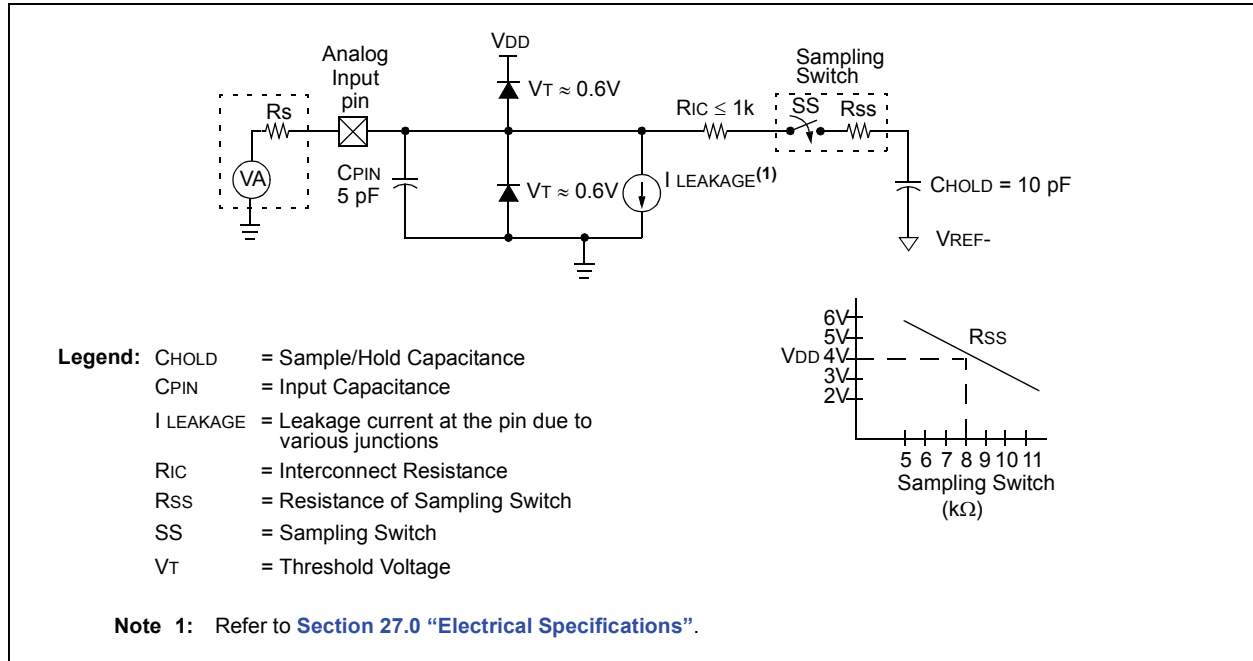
Analog Input pin

VDD

Sampling Switch

Rs

VT ≈ 0.6V

RIC ≤ 1k

SS

Rss

VA

CPIN
5 pF

VT ≈ 0.6V

I LEAKAGE(1)

CHOLD = 10 pF

VREF-

6V
5V
VDD 4V
3V
2V

RSS

5 6 7 8 9 10 11
Sampling Switch
(kΩ)

Legend: CHOLD = Sample/Hold Capacitance
CPIN = Input Capacitance
I LEAKAGE = Leakage current at the pin due to various junctions
RIC = Interconnect Resistance
RSS = Resistance of Sampling Switch
SS = Sampling Switch
VT = Threshold Voltage

Note 1: Refer to Section 27.0 “Electrical Specifications”.